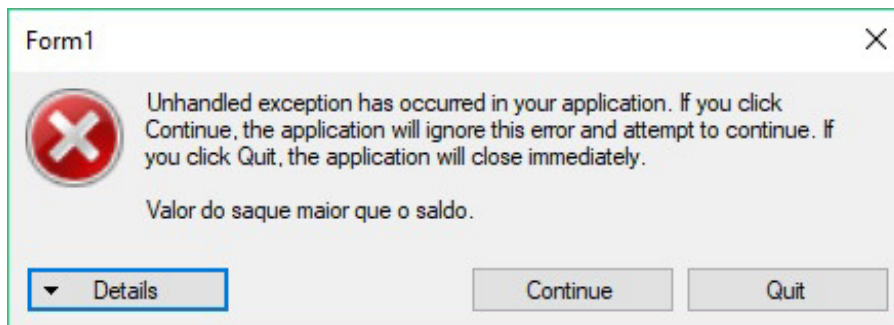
Form1

Unhandled exception has occurred in your application. If you click Continue, the application will ignore this error and attempt to continue. If you click Quit, the application will close immediately.

Valor do saque maior que o saldo.

Details

Continue

Quit